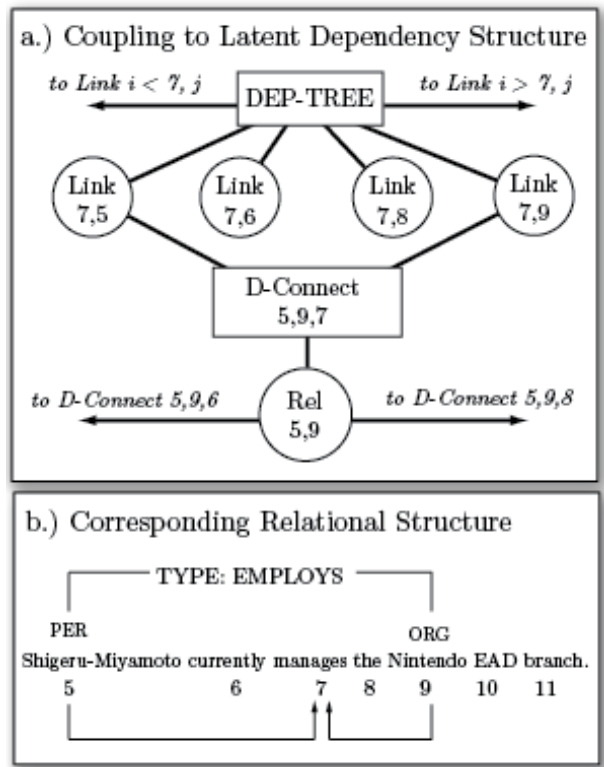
a.) Coupling to Latent Dependency Structure

to Link $i < 7, j$

DEP-TREE

to Link $i > 7, j$

Link 7,5

Link 7,6

Link 7,8

Link 7,9

D-Connect 5,9,7

to D-Connect 5,9,6

Rel 5,9

to D-Connect 5,9,8

b.) Corresponding Relational Structure

TYPE: EMPLOYS

PER

ORG

Shigeru-Miyamoto currently manages the Nintendo EAD branch.

5 6 7 8 9 10 11